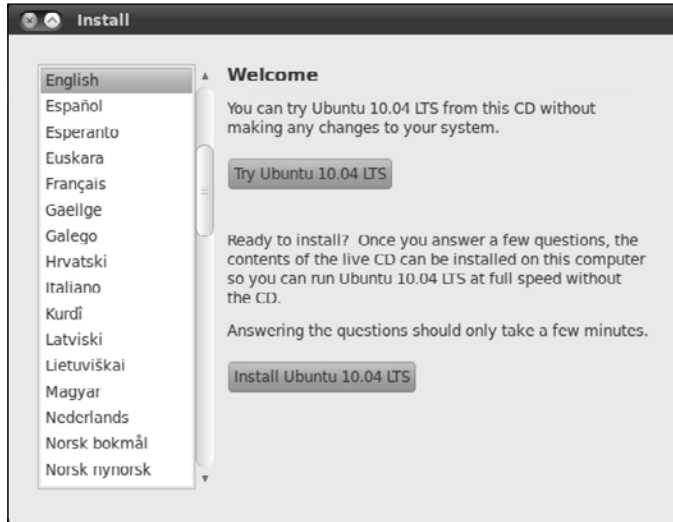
Install

English
Español
Esperanto
Euskara
Français
Gaeilge
Galego
Hrvatski
Italiano
Kurdî
Latviski
Lietuviškai
Magyar
Nederlands
Norsk bokmål
Norsk nynorsk

Welcome

You can try Ubuntu 10.04 LTS from this CD without making any changes to your system.

Try Ubuntu 10.04 LTS

Ready to install? Once you answer a few questions, the contents of the live CD can be installed on this computer so you can run Ubuntu 10.04 LTS at full speed without the CD.

Answering the questions should only take a few minutes.

Install Ubuntu 10.04 LTS